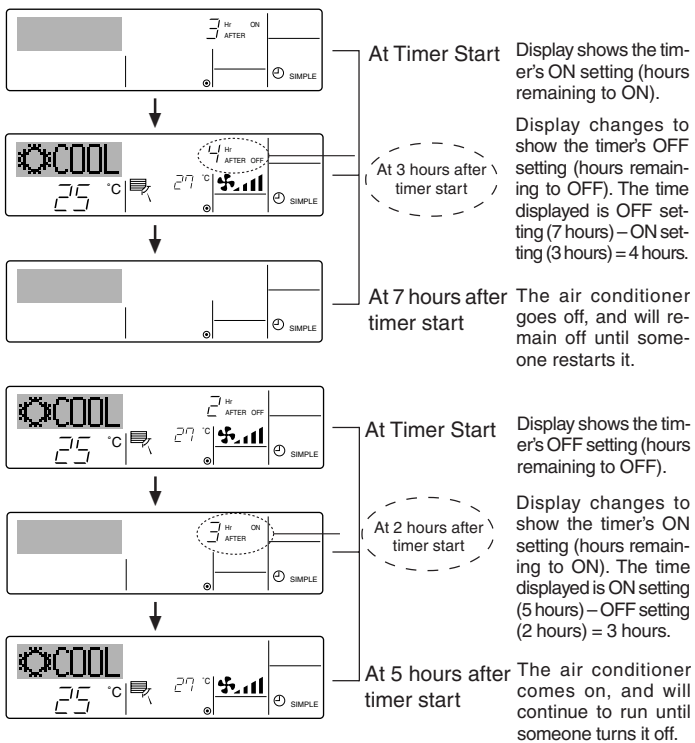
3 Hr ON AFTER

SIMPLE

At Timer Start

Display shows the timer's ON setting (hours remaining to ON).

COOL

4 Hr AFTER OFF

25 °C 27 °C

SIMPLE

At 3 hours after timer start

Display changes to show the timer's OFF setting (hours remaining to OFF). The time displayed is OFF setting (7 hours) – ON setting (3 hours) = 4 hours.

SIMPLE

At 7 hours after timer start

The air conditioner goes off, and will remain off until someone restarts it.

COOL

2 Hr AFTER OFF

25 °C 27 °C

SIMPLE

At Timer Start

Display shows the timer's OFF setting (hours remaining to OFF).

3 Hr ON AFTER

SIMPLE

At 2 hours after timer start

Display changes to show the timer's ON setting (hours remaining to ON). The time displayed is ON setting (5 hours) – OFF setting (2 hours) = 3 hours.

COOL

25 °C 27 °C

SIMPLE

At 5 hours after timer start

The air conditioner comes on, and will continue to run until someone turns it off.